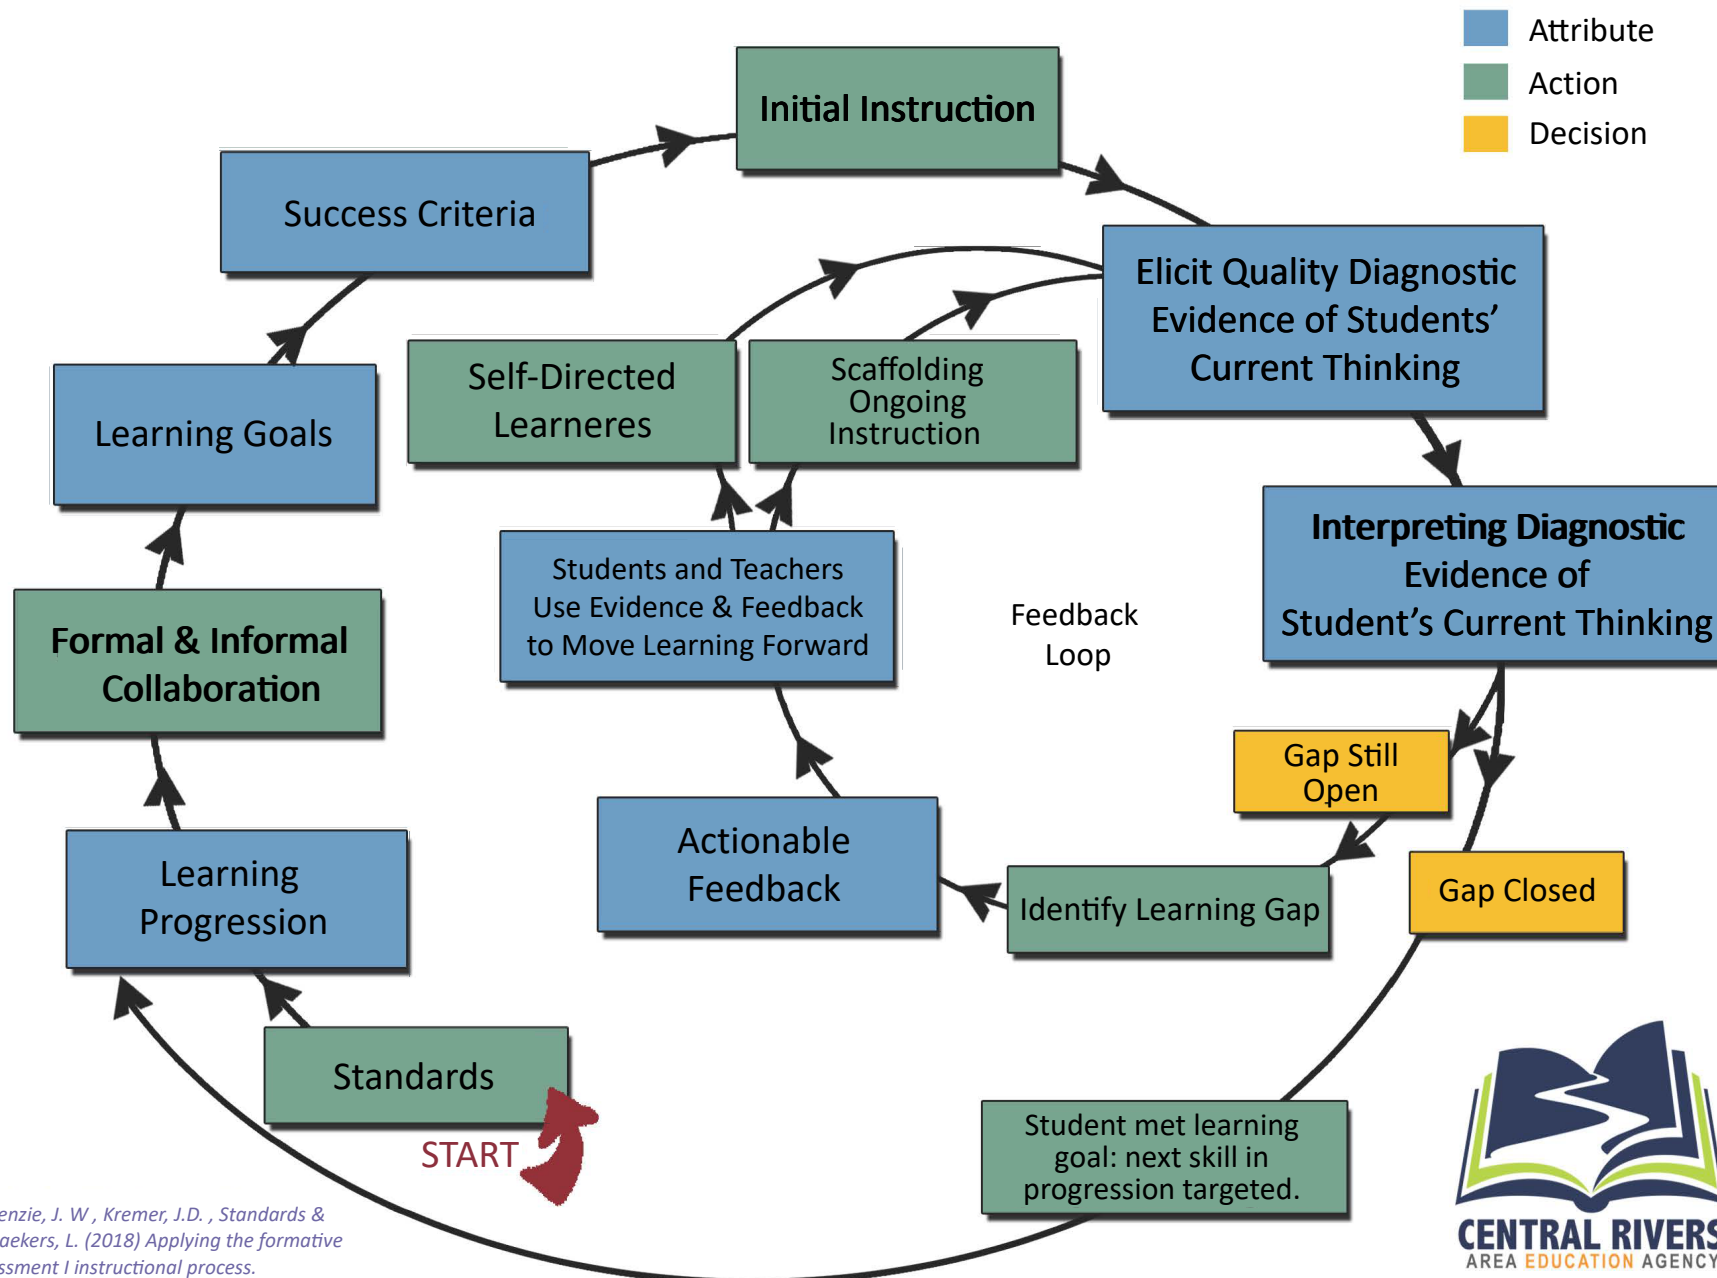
Attribute
Action
Decision

Initial Instruction

Success Criteria

Elicit Quality Diagnostic Evidence of Students' Current Thinking

Self-Directed Learneres

Scaffolding Ongoing Instruction

Learning Goals

Interpreting Diagnostic Evidence of Student's Current Thinking

Students and Teachers Use Evidence & Feedback to Move Learning Forward

Feedback Loop

Formal & Informal Collaboration

Gap Still Open

Actionable Feedback

Identify Learning Gap

Gap Closed

Learning Progression

Standards

START

Student met learning goal: next skill in progression targeted.

enzie, J. W , Kremer, J.D. , Standards & aekers, L. (2018) Applying the formative ssment I instructional process.

CENTRAL RIVERS
AREA EDUCATION AGENCY